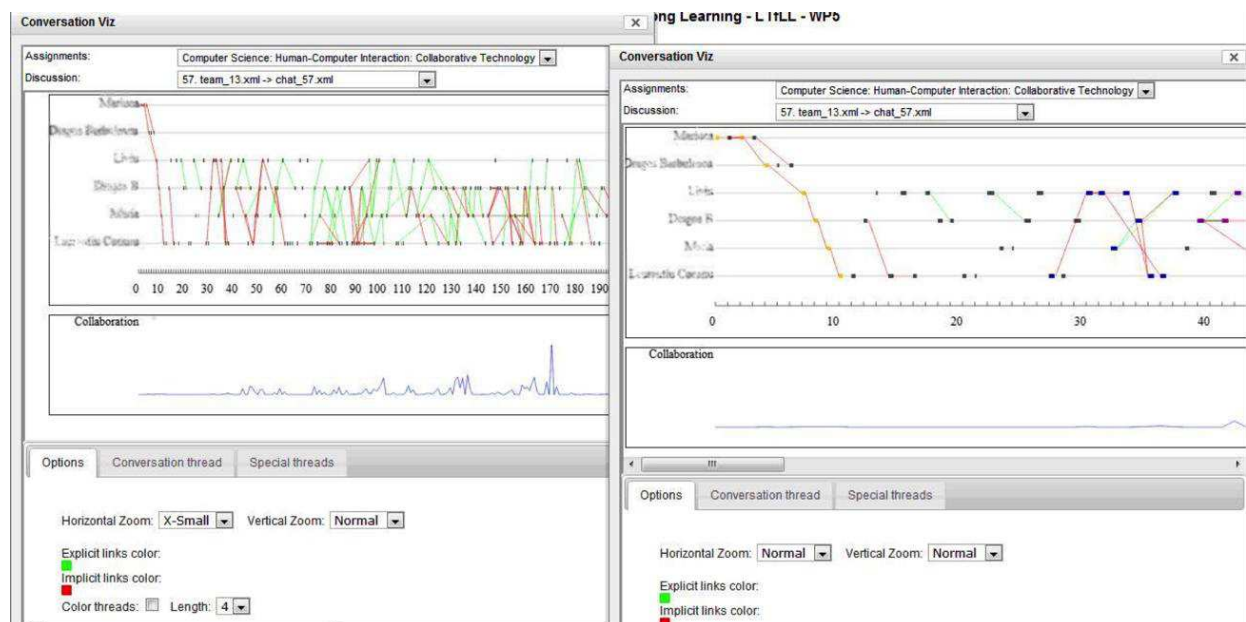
Conversation Viz

Assignments: Computer Science: Human-Computer Interaction: Collaborative Technology
Discussion: 57. team_13.xml -> chat_57.xml

Marluca
Dragos Barbulescu
Livia
Dragos B
Mihaela
Lucretiu Cucuta

0 10 20 30 40 50 60 70 80 90 100 110 120 130 140 150 160 170 180 190

Collaboration

Options | Conversation thread | Special threads

Horizontal Zoom: X-Small Vertical Zoom: Normal
Explicit links color:
Implicit links color:
Color threads: Length: 4

ong Learning - LTfLL - WP5

Conversation Viz

Assignments: Computer Science: Human-Computer Interaction: Collaborative Technology
Discussion: 57. team_13.xml -> chat_57.xml

Marluca
Dragos Barbulescu
Livia
Dragos B
Mihaela
Lucretiu Cucuta

0 10 20 30 40

Collaboration

Options | Conversation thread | Special threads

Horizontal Zoom: Normal Vertical Zoom: Normal
Explicit links color:
Implicit links color: